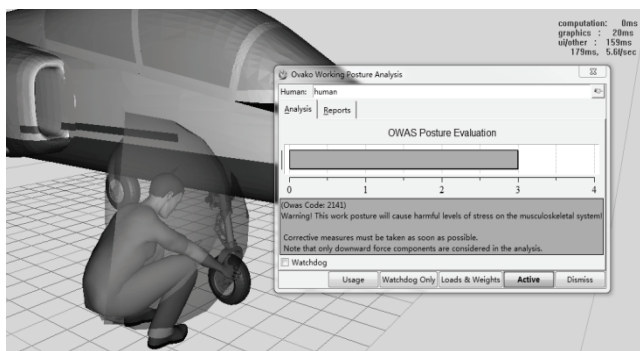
computation: 0ms
graphics : 20ms
ui/other : 159ms
179ms, 5.6/sec

Ovako Working Posture Analysis

Human: human

Analysis | Reports

OWAS Posture Evaluation

0 1 2 3 4

(Owas Code: 2141)
Warning! This work posture will cause harmful levels of stress on the musculoskeletal system!

Corrective measures must be taken as soon as possible.
Note that only downward force components are considered in the analysis.

Watchdog

Usage | Watchdog Only | Loads & Weights | Active | Dismiss